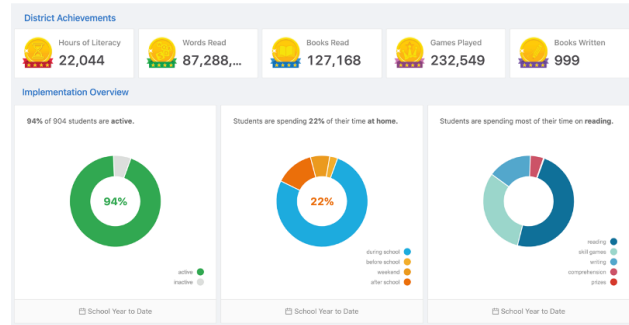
District Achievements

Hours of Literacy
22,044

Words Read
87,288,...

Books Read
127,168

Games Played
232,549

Books Written
999

Implementation Overview

**94%** of 904 students are **active.**

94%

active
inactive

School Year to Date

Students are spending **22%** of their time **at home.**

22%

during school
before school
weekend
after school

School Year to Date

Students are spending most of their time on **reading.**

reading
skill games
writing
comprehension
prizes

School Year to Date